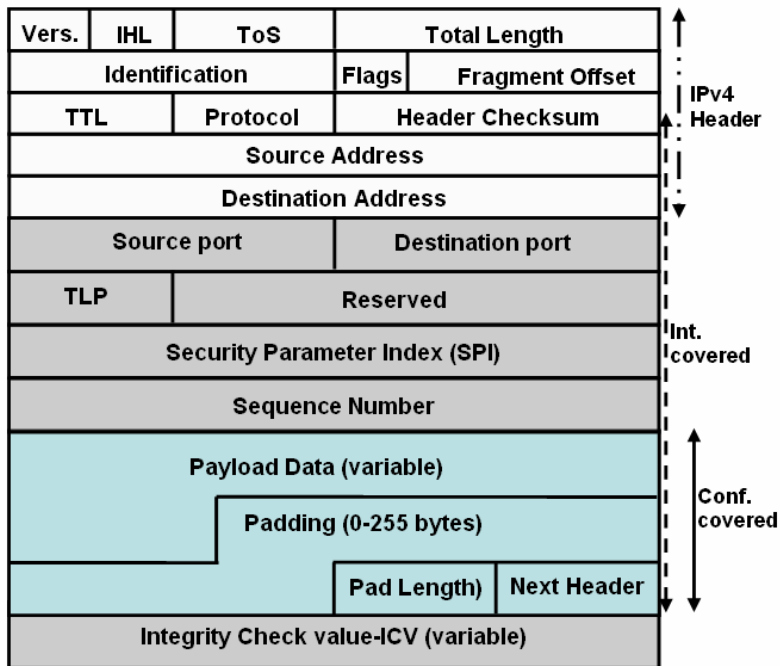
| Vers. | IHL | ToS | Total Length |
|---|---|---|---|
| Identification | | Flags | Fragment Offset |
| TTL | Protocol | Header Checksum | |
| Source Address | | | |
| Destination Address | | | |
| Source port | | Destination port | |
| TLP | Reserved | | |
| Security Parameter Index (SPI) | | | |
| Sequence Number | | | |
| Payload Data (variable) | | | |
| Padding (0-255 bytes) | | | |
| | | Pad Length) | Next Header |
| Integrity Check value-ICV (variable) | | | |

IPv4 Header

Int. covered

Conf. covered